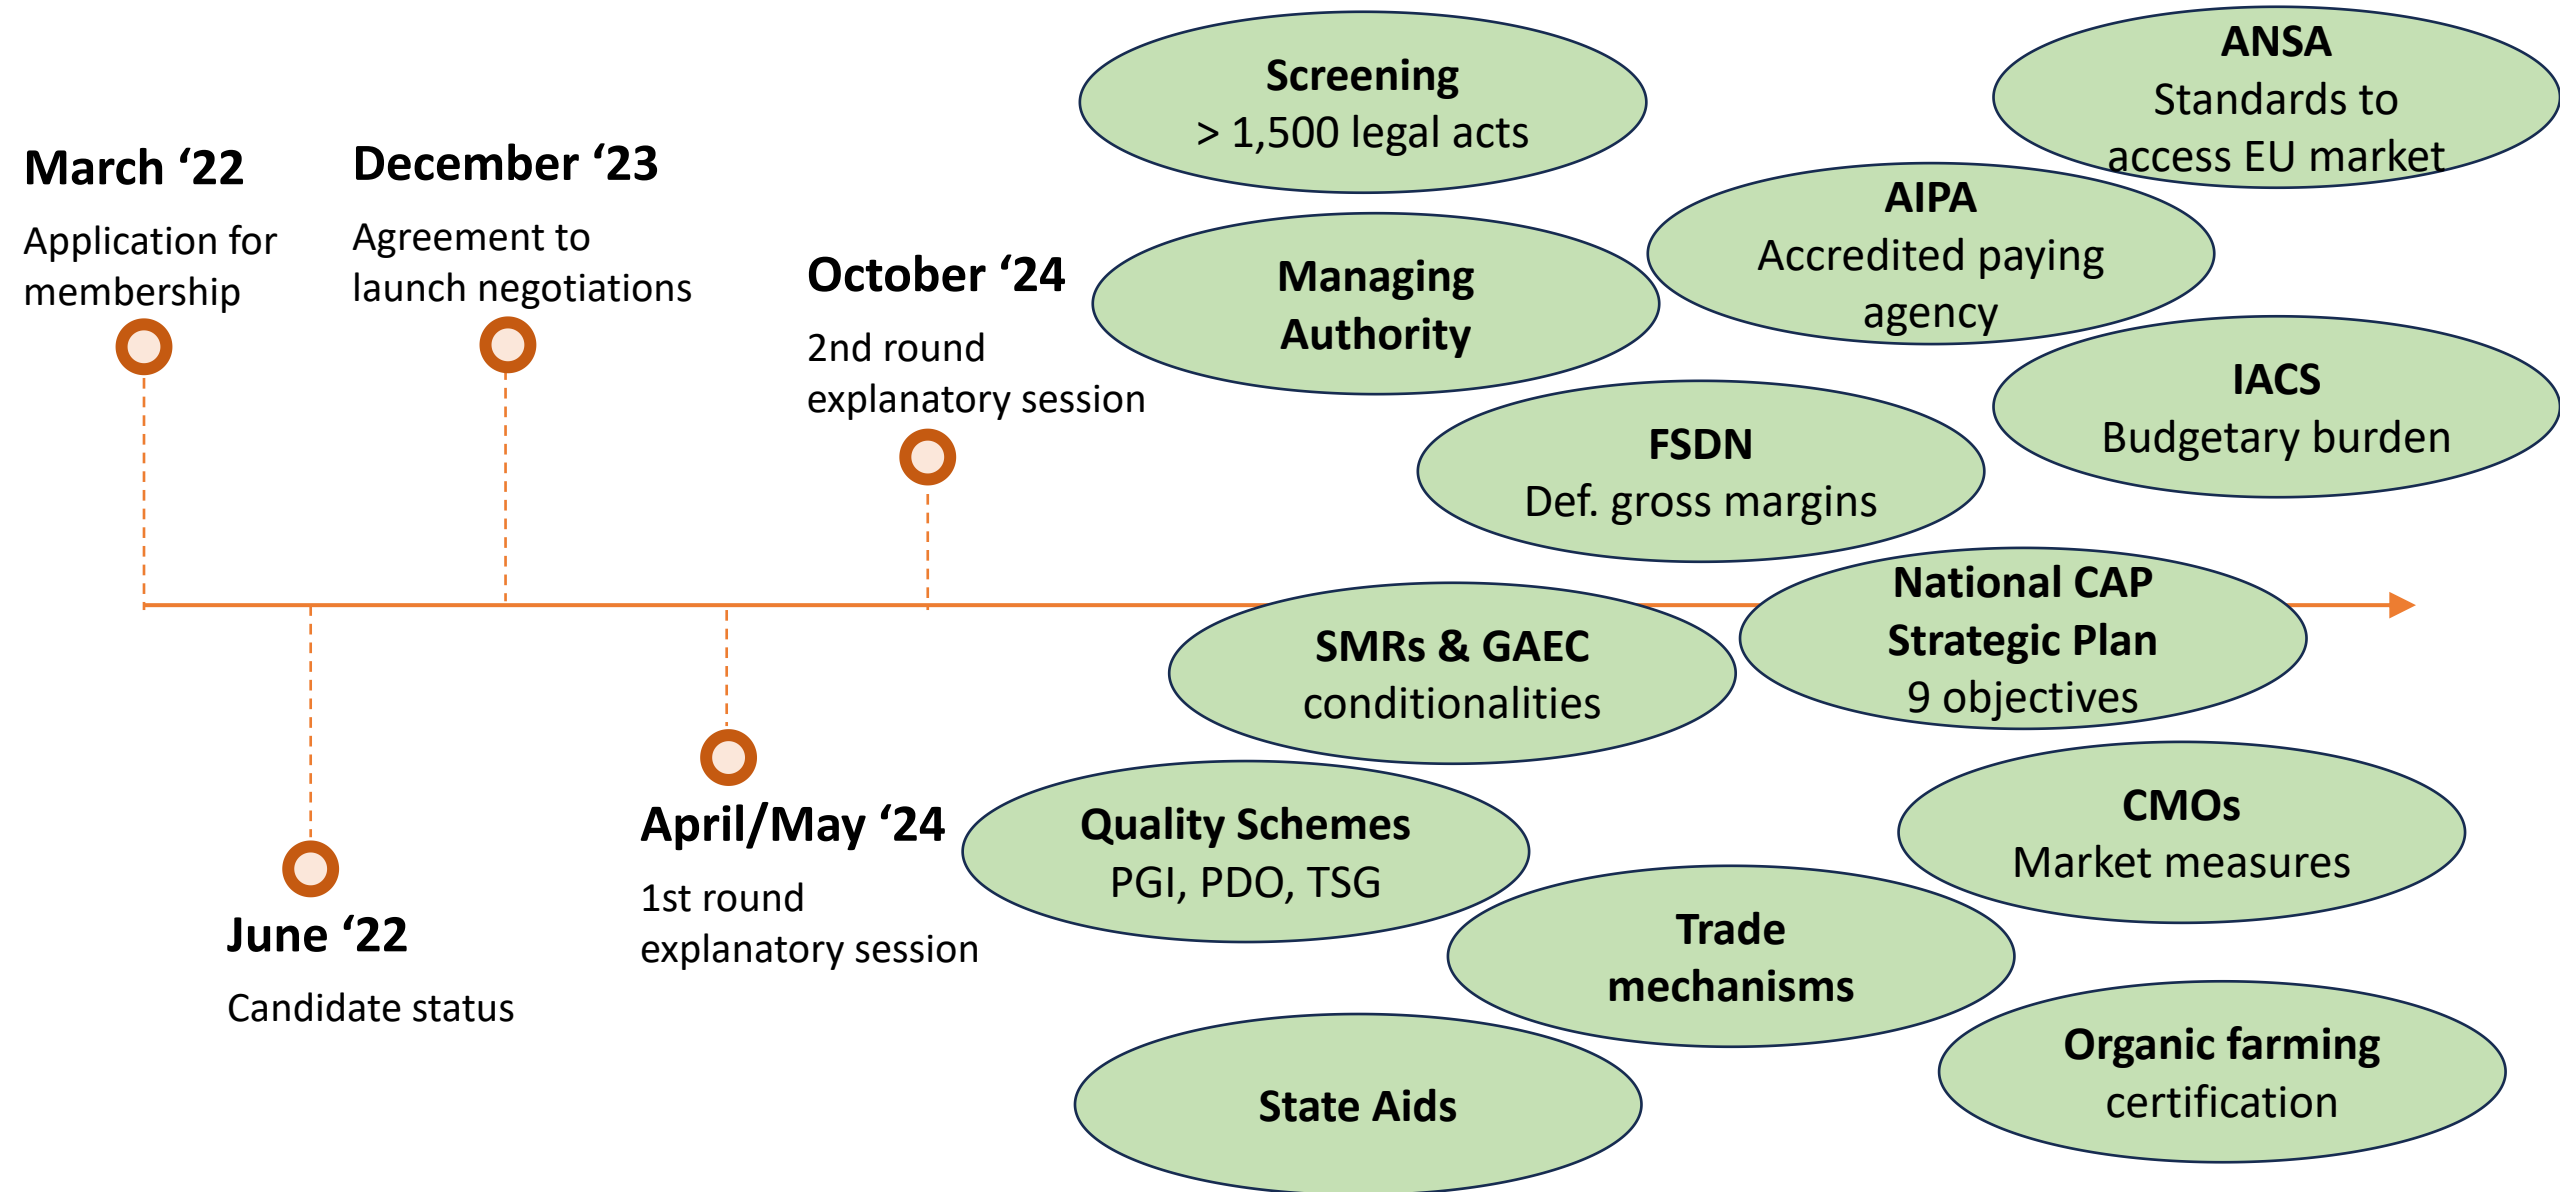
March ‘22
Application for membership

December ‘23
Agreement to launch negotiations

October ‘24
2nd round explanatory session

June ‘22
Candidate status

April/May ‘24
1st round explanatory session

Screening
> 1,500 legal acts

ANSA
Standards to access EU market

Managing Authority

AIPA
Accredited paying agency

IACS
Budgetary burden

FSDN
Def. gross margins

National CAP Strategic Plan
9 objectives

SMRs & GAEC conditionalities

Quality Schemes
PGI, PDO, TSG

CMOs
Market measures

Trade mechanisms

Organic farming certification

State Aids